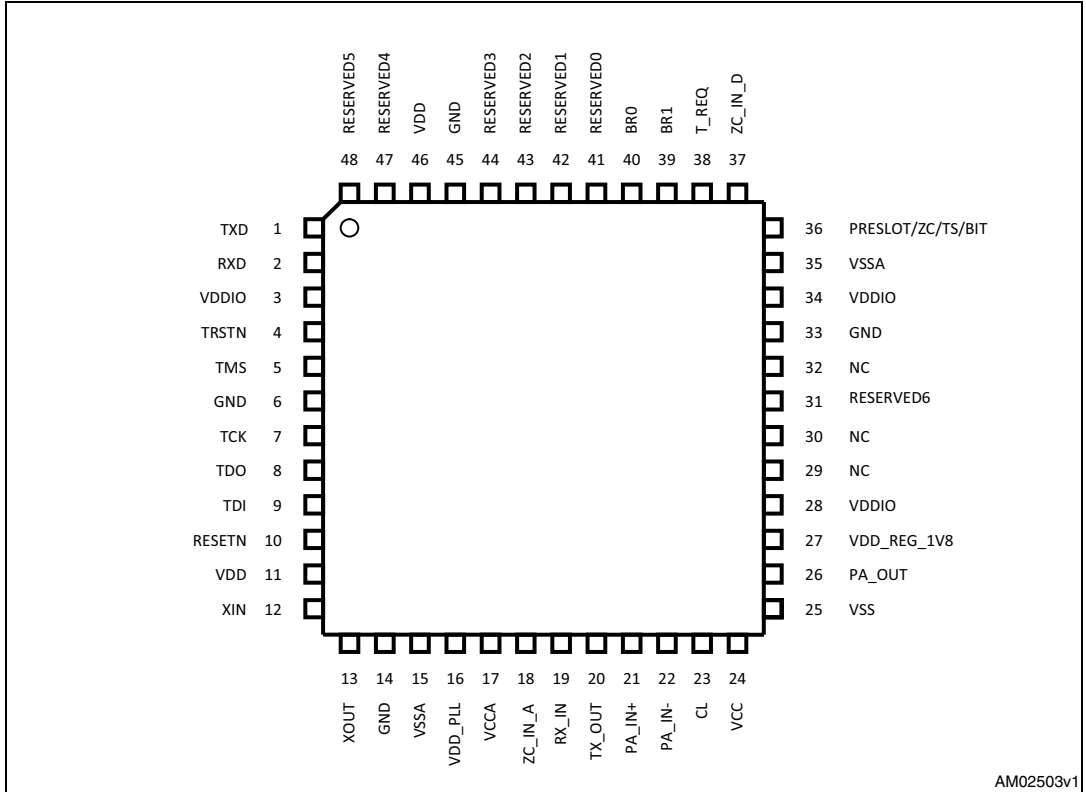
RESERVED5 RESERVED4 VDD GND RESERVED3 RESERVED2 RESERVED1 RESERVED0 BR0 BR1 T_REQ ZC_IN_D

48 47 46 45 44 43 42 41 40 39 38 37

TXD 1
RXD 2
VDDIO 3
TRSTN 4
TMS 5
GND 6
TCK 7
TDO 8
TDI 9
RESETN 10
VDD 11
XIN 12

36 PRESLOT/ZC/TS/BIT
35 VSSA
34 VDDIO
33 GND
32 NC
31 RESERVED6
30 NC
29 NC
28 VDDIO
27 VDD_REG_1V8
26 PA_OUT
25 VSS

13 14 15 16 17 18 19 20 21 22 23 24

XOUT GND VSSA VDD_PLL VCCA ZC_IN_A RX_IN TX_OUT PA_IN+ PA_IN- CL VCC

AM02503v1